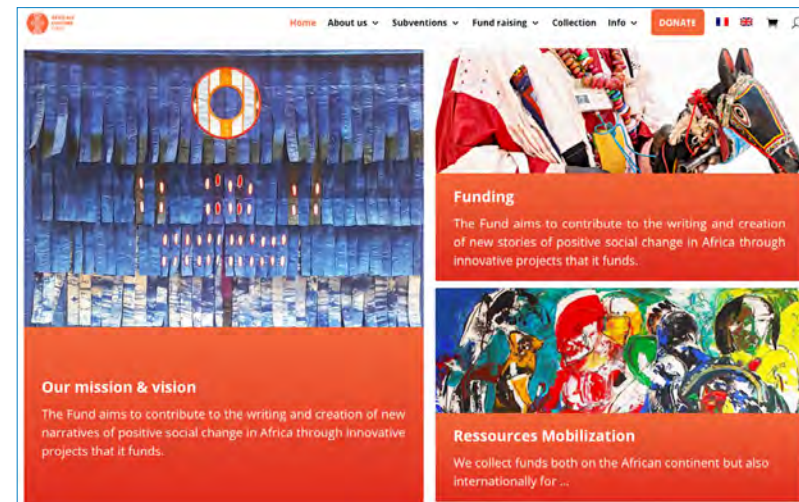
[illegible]

Home About us Subventions Fund raising Collection Info DONATE

Funding

The Fund aims to contribute to the writing and creation of new stories of positive social change in Africa through innovative projects that it funds.

Our mission & vision

The Fund aims to contribute to the writing and creation of new narratives of positive social change in Africa through innovative projects that it funds.

Ressources Mobilization

We collect funds both on the African continent but also internationally for ...